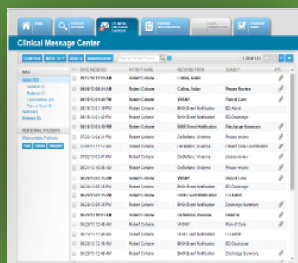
Clinical Message Center

| | PATIENT NAME | RECEIVED FROM | SUBJECT |
|---|---|---|---|
| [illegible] | Robert Cohane | Collins, Adam | Please Review |
| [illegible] | Robert Cohane | Collins, Adam | Please Review |
| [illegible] | Robert Cohane | VWIMT | Plan of Care |
| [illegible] | Robert Cohane | BHS Event Notification | ED Admit |
| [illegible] | Robert Cohane | BHS Event Notification | ED Discharge |
| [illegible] | Robert Cohane | BHS Event Notification | Discharge Summary |
| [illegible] | Robert Cohane | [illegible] | Please review |
| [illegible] | Robert Cohane | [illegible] | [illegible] |
| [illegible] | Robert Cohane | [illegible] | please review |
| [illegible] | Robert Cohane | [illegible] | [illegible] |
| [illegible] | Robert Cohane | BHS Event Notification | ED Admit |
| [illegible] | Robert Cohane | BHS Event Notification | ED Discharge |
| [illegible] | Robert Cohane | BHS Event Notification | Discharge Summary |
| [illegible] | Robert Cohane | BHS Event Notification | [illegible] |
| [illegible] | Robert Cohane | VWIMT | Plan of Care |
| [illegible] | Robert Cohane | BHS Event Notification | ED Admit |
| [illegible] | Robert Cohane | BHS Event Notification | ED Discharge |
| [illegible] | Robert Cohane | BHS Event Notification | Discharge Summary |